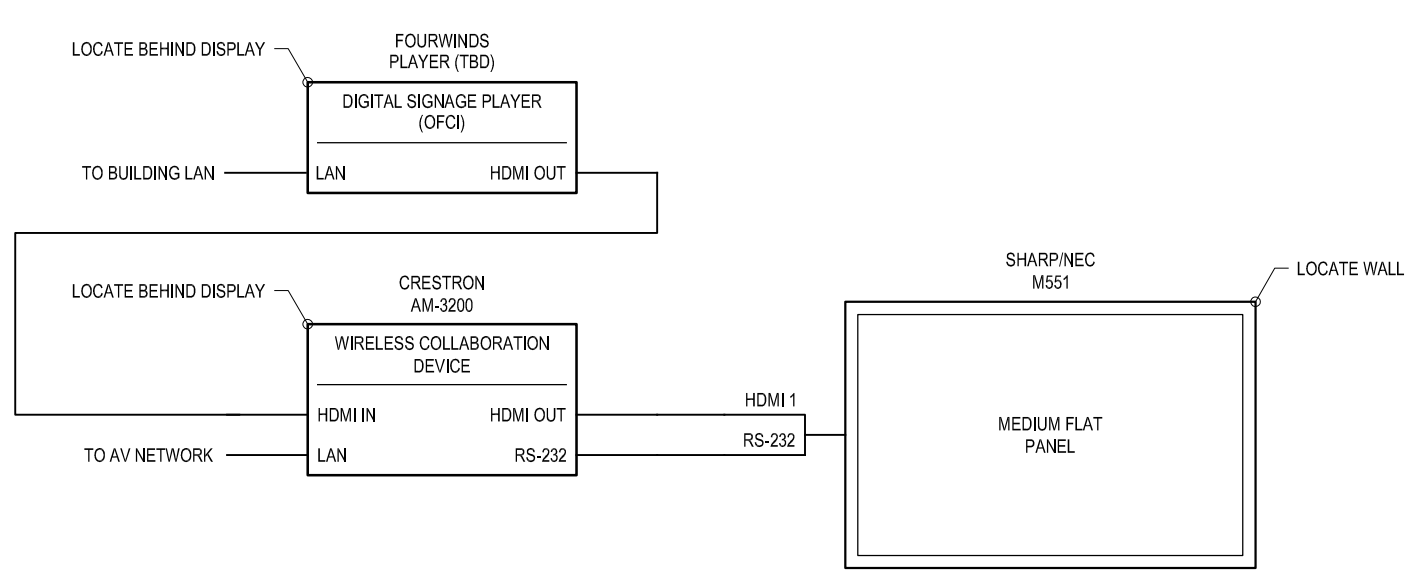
LOCATE BEHIND DISPLAY

FOURWINDS
PLAYER (TBD)

DIGITAL SIGNAGE PLAYER
(OFCI)

TO BUILDING LAN

LAN

HDMI OUT

LOCATE BEHIND DISPLAY

CRESTRON
AM-3200

WIRELESS COLLABORATION
DEVICE

HDMI IN

HDMI OUT

TO AV NETWORK

LAN

RS-232

HDMI 1

RS-232

SHARP/NEC
M551

LOCATE WALL

MEDIUM FLAT
PANEL